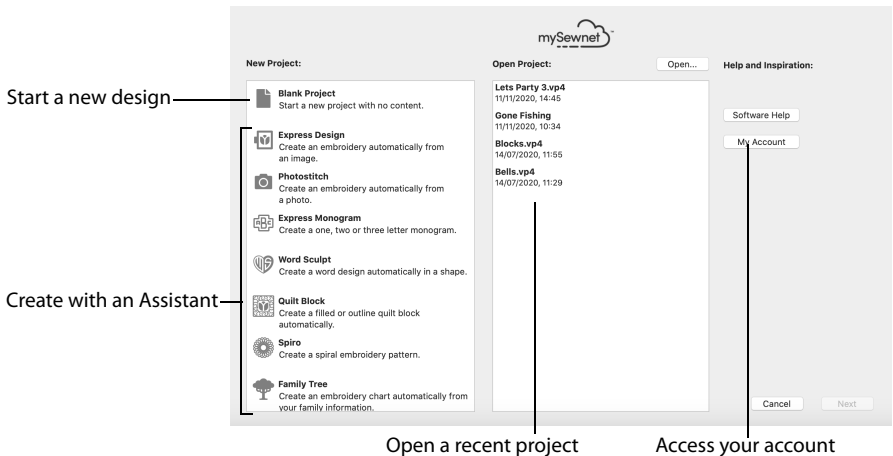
mySewnet

New Project:

Start a new design

Blank Project
Start a new project with no content.

Express Design
Create an embroidery automatically from an image.

Photostitch
Create an embroidery automatically from a photo.

Express Monogram
Create a one, two or three letter monogram.

Word Sculpt
Create a word design automatically in a shape.

Create with an Assistant

Quilt Block
Create a filled or outline quilt block automatically.

Spiro
Create a spiral embroidery pattern.

Family Tree
Create an embroidery chart automatically from your family information.

Open Project:

Open...

Lets Party 3.vp4
11/11/2020, 14:45

Gone Fishing
11/11/2020, 10:34

Blocks.vp4
14/07/2020, 11:55

Bells.vp4
14/07/2020, 11:29

Help and Inspiration:

Software Help

My Account

Cancel

Next

Open a recent project

Access your account